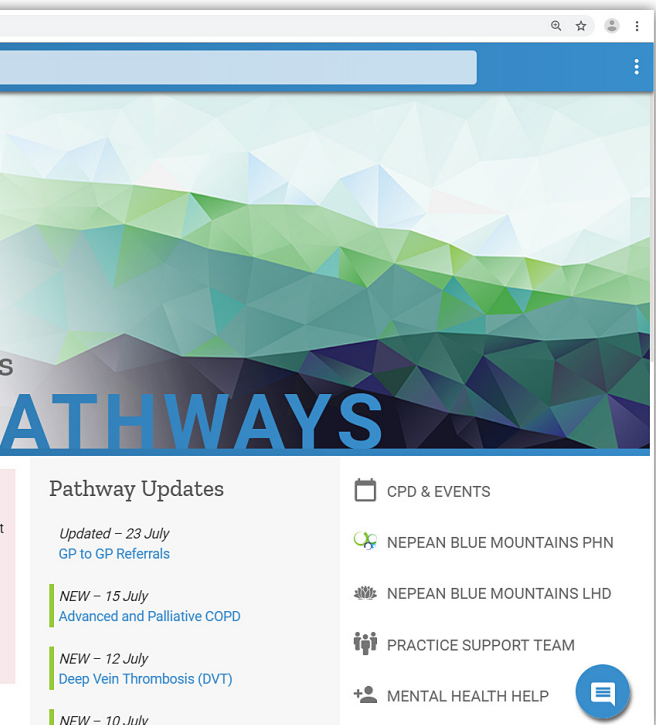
S
ATHWAYS

t

Pathway Updates

Updated – 23 July
GP to GP Referrals

NEW – 15 July
Advanced and Palliative COPD

NEW – 12 July
Deep Vein Thrombosis (DVT)

NEW – 10 July

CPD & EVENTS

NEPEAN BLUE MOUNTAINS PHN

NEPEAN BLUE MOUNTAINS LHD

PRACTICE SUPPORT TEAM

MENTAL HEALTH HELP